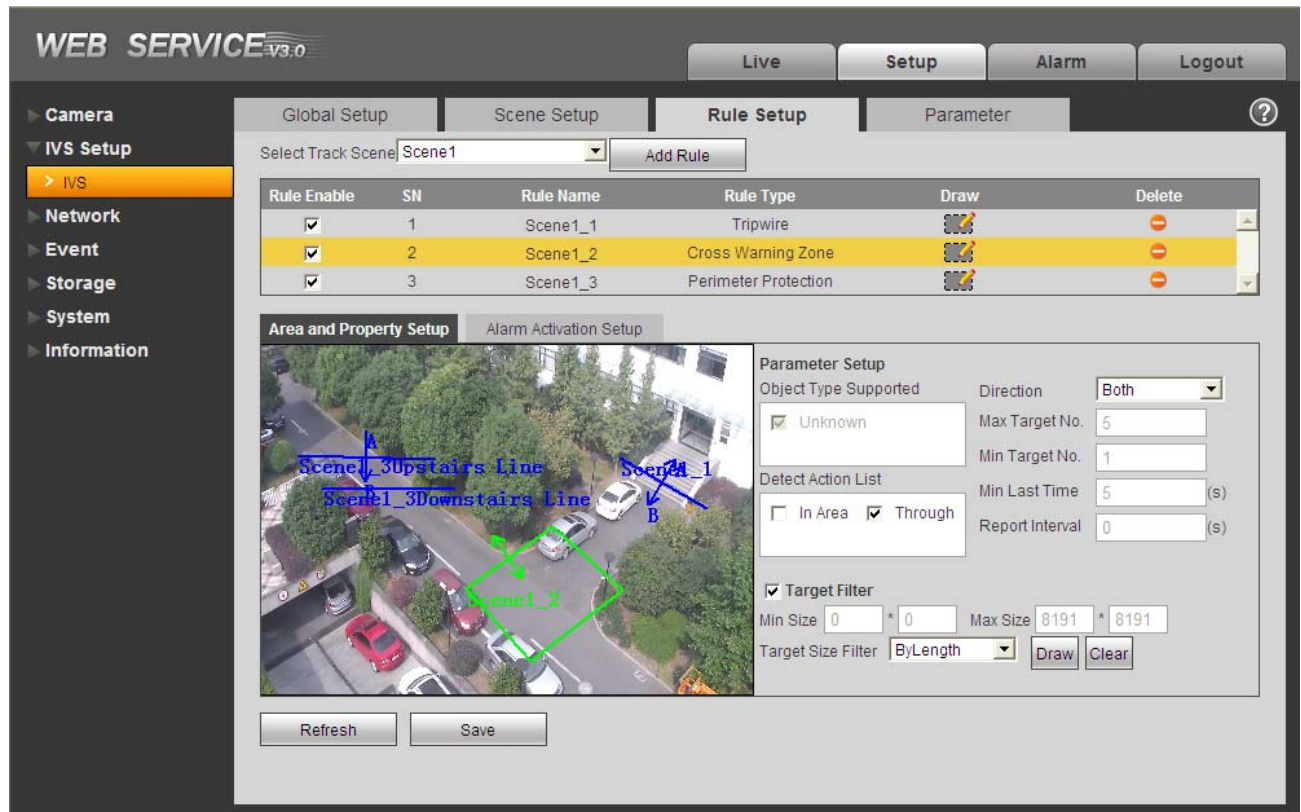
WEB SERVICE V3.0

Live
Setup
Alarm
Logout

Camera
IVS Setup
> IVS
Network
Event
Storage
System
Information

Global Setup
Scene Setup
Rule Setup
Parameter

Select Track Scene Scene1
Add Rule

| Rule Enable | SN | Rule Name | Rule Type | Draw | Delete |
|---|---|---|---|---|---|
| ☑ | 1 | Scene1_1 | Tripwire | | |
| ☑ | 2 | Scene1_2 | Cross Warning Zone | | |
| ☑ | 3 | Scene1_3 | Perimeter Protection | | |

Area and Property Setup
Alarm Activation Setup

A
Scene1_3Upstairs Line
B
Scene1_3Downstairs Line
Scene1_1
A
B
Scene1_2

Parameter Setup
Object Type Supported
☑ Unknown
Detect Action List
☐ In Area ☑ Through

Direction Both
Max Target No. 5
Min Target No. 1
Min Last Time 5 (s)
Report Interval 0 (s)

☑ Target Filter
Min Size 0 * 0 Max Size 8191 * 8191
Target Size Filter ByLength Draw Clear

Refresh
Save